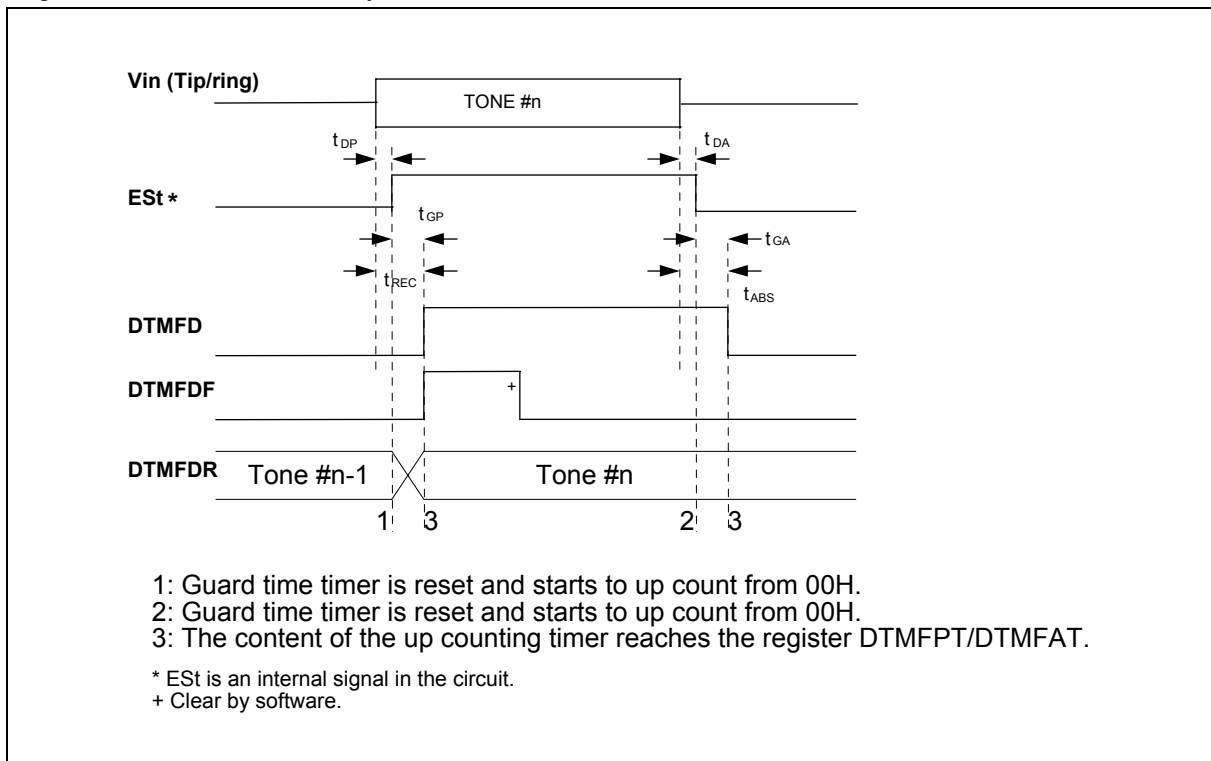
Vin (Tip/ring)

TONE #n

$t_{DP}$

$t_{DA}$

ESt *

$t_{GP}$

$t_{GA}$

$t_{REC}$

$t_{ABS}$

DTMFD

DTMFDF

+

DTMFDR

Tone #n-1

Tone #n

1 3 2 3

1: Guard time timer is reset and starts to up count from 00H.
2: Guard time timer is reset and starts to up count from 00H.
3: The content of the up counting timer reaches the register DTMFPT/DTMFAT.

* ESt is an internal signal in the circuit.
+ Clear by software.